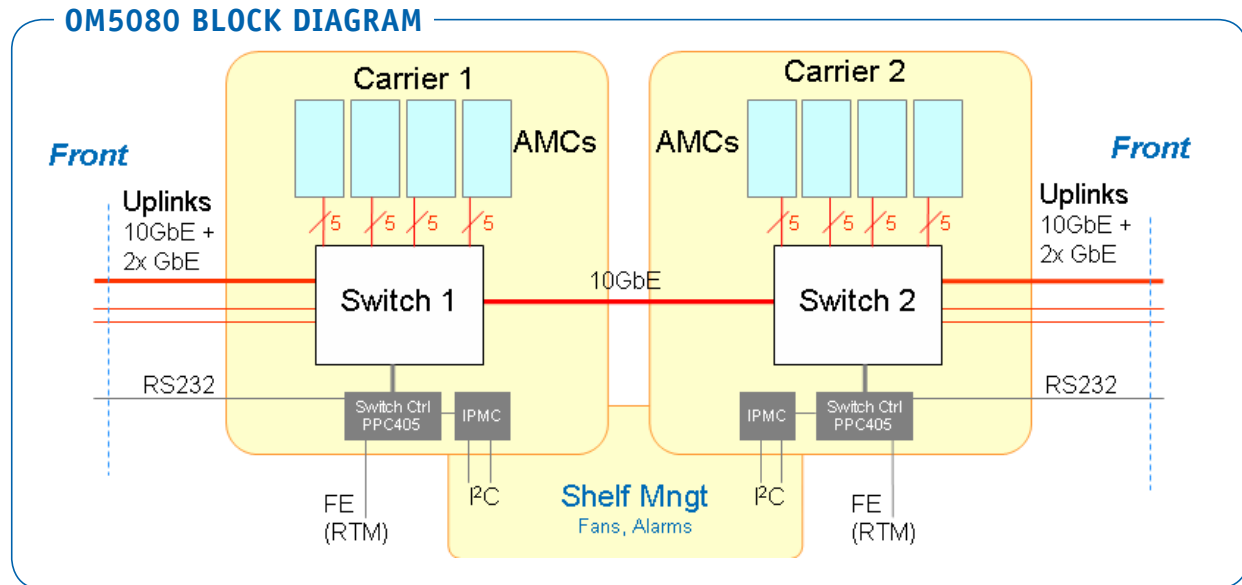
OM5080 BLOCK DIAGRAM

Front

Uplinks
10GbE +
2x GbE

Carrier 1

AMCs

5 5 5 5

Switch 1

10GbE

RS232

Switch Ctrl
PPC405

IPMC

FE
(RTM)

$I^2C$

Shelf Mngt
Fans, Alarms

Carrier 2

AMCs

5 5 5 5

Switch 2

IPMC

Switch Ctrl
PPC405

$I^2C$

FE
(RTM)

Front

Uplinks
10GbE +
2x GbE

RS232